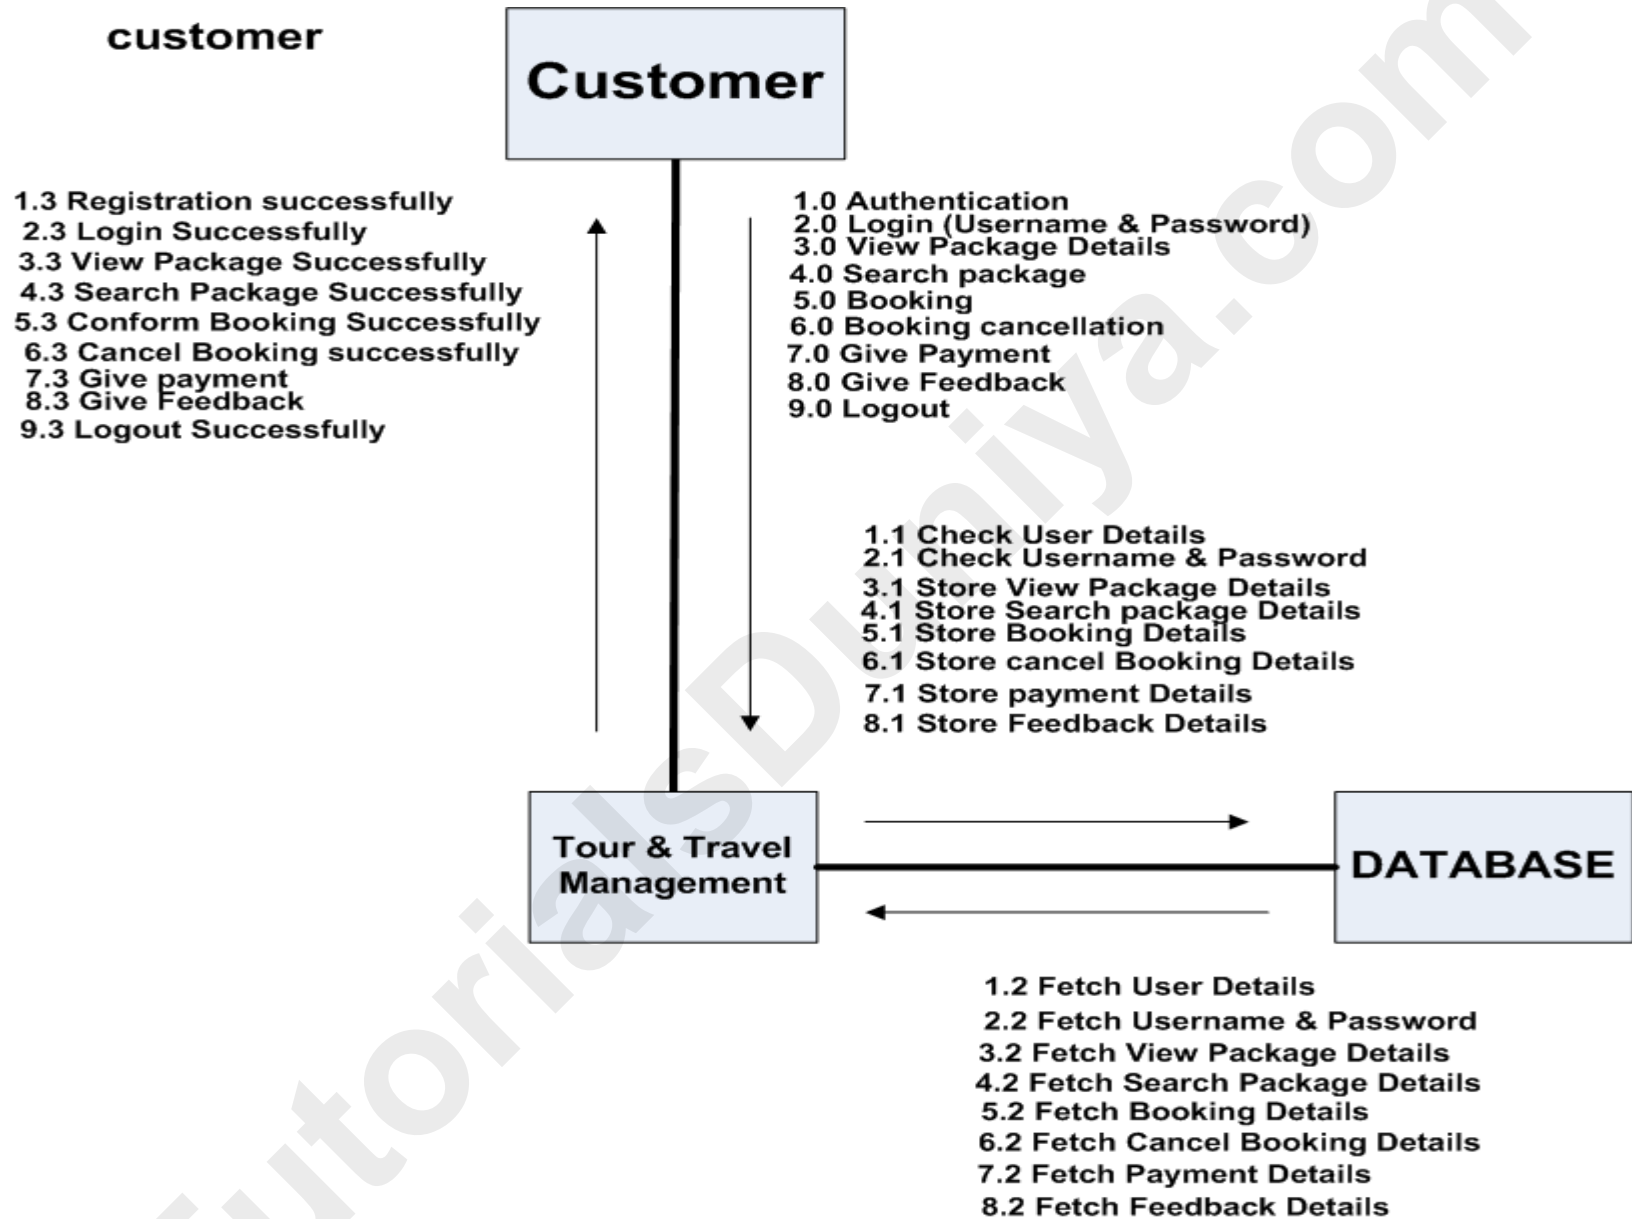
customer

Customer

1.3 Registration successfully
2.3 Login Successfully
3.3 View Package Successfully
4.3 Search Package Successfully
5.3 Conform Booking Successfully
6.3 Cancel Booking successfully
7.3 Give payment
8.3 Give Feedback
9.3 Logout Successfully

1.0 Authentication
2.0 Login (Username & Password)
3.0 View Package Details
4.0 Search package
5.0 Booking
6.0 Booking cancellation
7.0 Give Payment
8.0 Give Feedback
9.0 Logout

1.1 Check User Details
2.1 Check Username & Password
3.1 Store View Package Details
4.1 Store Search package Details
5.1 Store Booking Details
6.1 Store cancel Booking Details
7.1 Store payment Details
8.1 Store Feedback Details

Tour & Travel Management

DATABASE

1.2 Fetch User Details
2.2 Fetch Username & Password
3.2 Fetch View Package Details
4.2 Fetch Search Package Details
5.2 Fetch Booking Details
6.2 Fetch Cancel Booking Details
7.2 Fetch Payment Details
8.2 Fetch Feedback Details

TutorialsDuniya.com